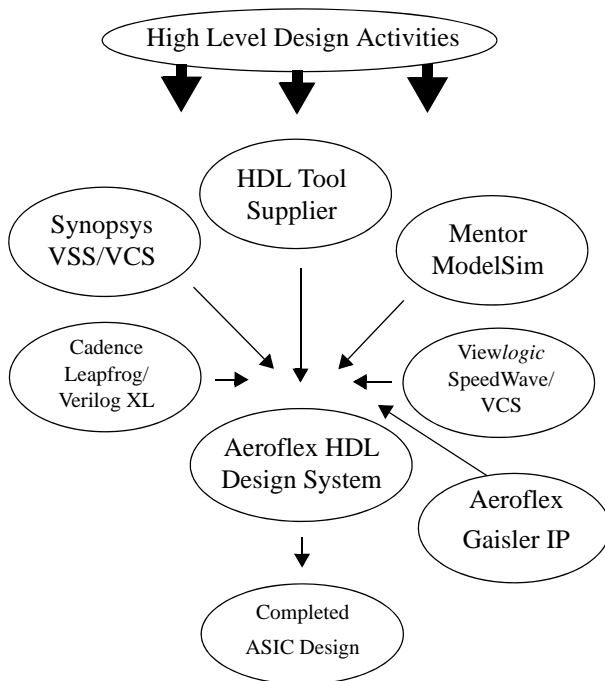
High Level Design Activities

HDL Tool Supplier

Synopsys VSS/VCS

Mentor ModelSim

Cadence Leapfrog/ Verilog XL

Viewlogic SpeedWave/ VCS

Aeroflex HDL Design System

Aeroflex Gaisler IP

Completed ASIC Design